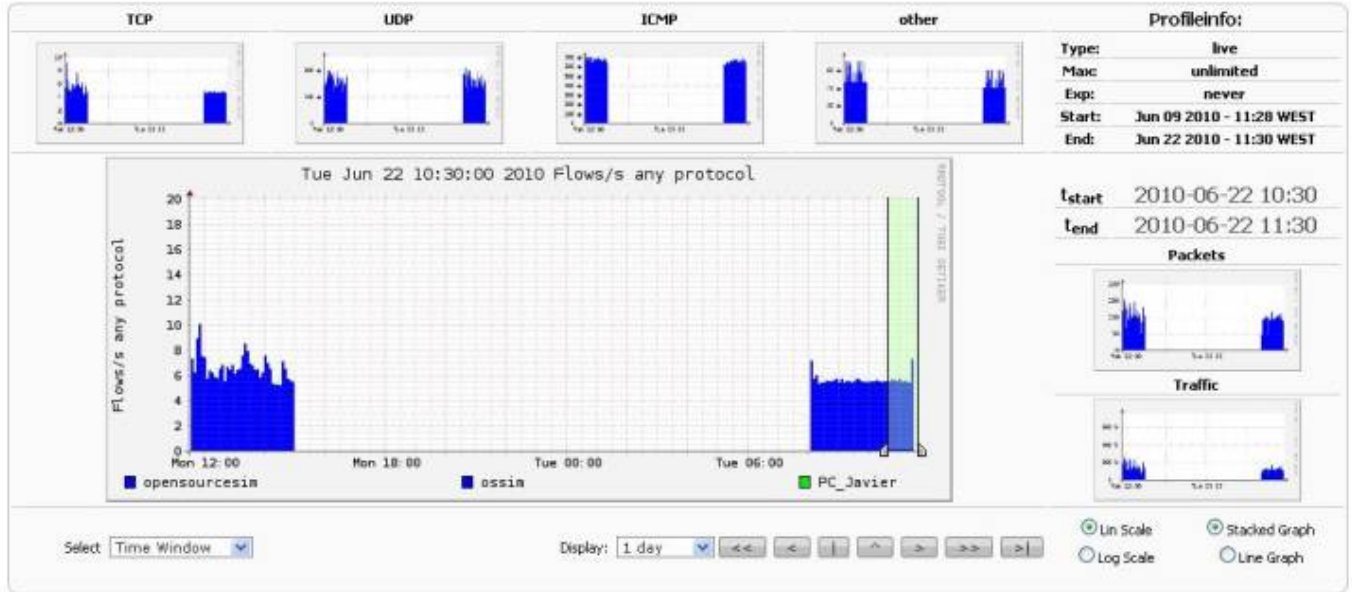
TCP UDP ICMP other

Profileinfo:

| | |
|---|---|
| Type: | live |
| Max: | unlimited |
| Exp: | never |
| Start: | Jun 09 2010 - 11:28 WEST |
| End: | Jun 22 2010 - 11:30 WEST |

Tue Jun 22 10:30:00 2010 Flows/s any protocol

Flows/s any protocol

20 18 16 14 12 10 8 6 4 2 0

Mon 12:00 Mon 18:00 Tue 00:00 Tue 06:00

PROTOCOL / TOBI OETIKER

opensourcesim ossim PC_Javier

$t_{start}$ 2010-06-22 10:30
$t_{end}$ 2010-06-22 11:30

Packets

Traffic

Select Time Window

Display: 1 day << < | ^ > >> >|

Lin Scale Stacked Graph
Log Scale Line Graph